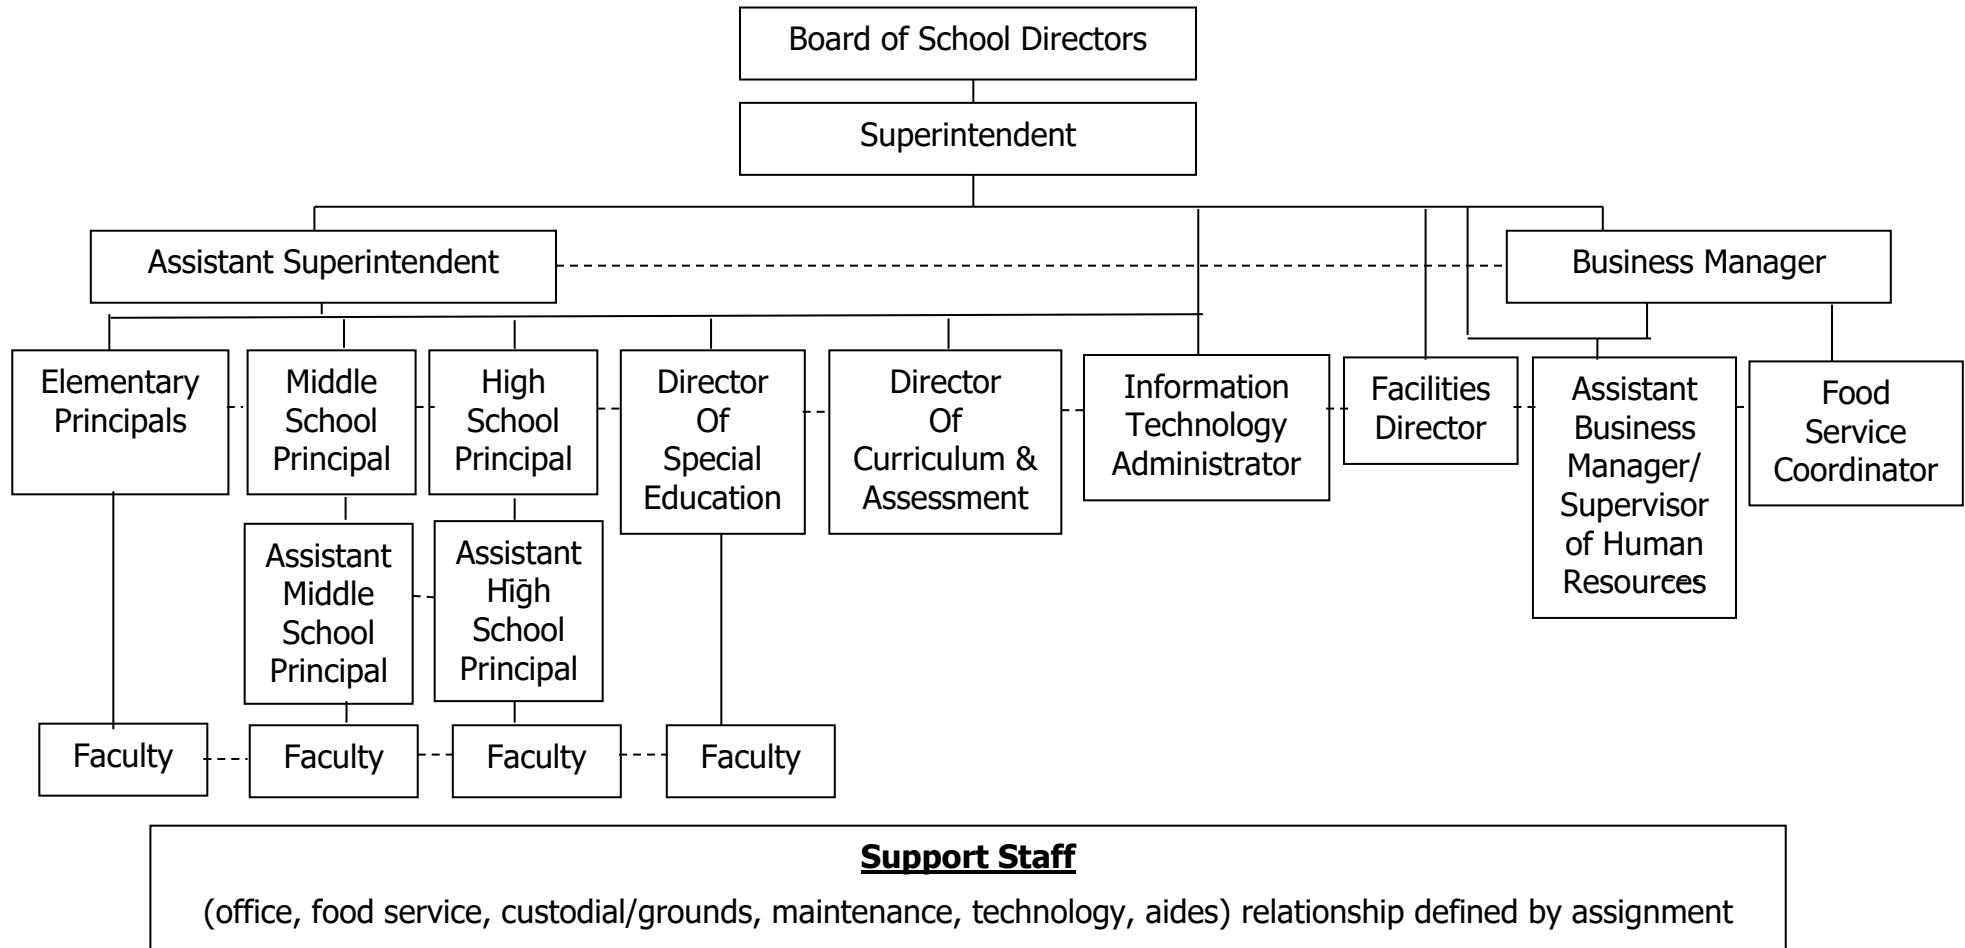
Board of School Directors

Superintendent

Assistant Superintendent

Business Manager

Elementary Principals

Middle School Principal

High School Principal

Director Of Special Education

Director Of Curriculum & Assessment

Information Technology Administrator

Facilities Director

Assistant Business Manager/ Supervisor of Human Resources

Food Service Coordinator

Assistant Middle School Principal

Assistant High School Principal

Faculty

Faculty

Faculty

Faculty

**Support Staff**

(office, food service, custodial/grounds, maintenance, technology, aides) relationship defined by assignment